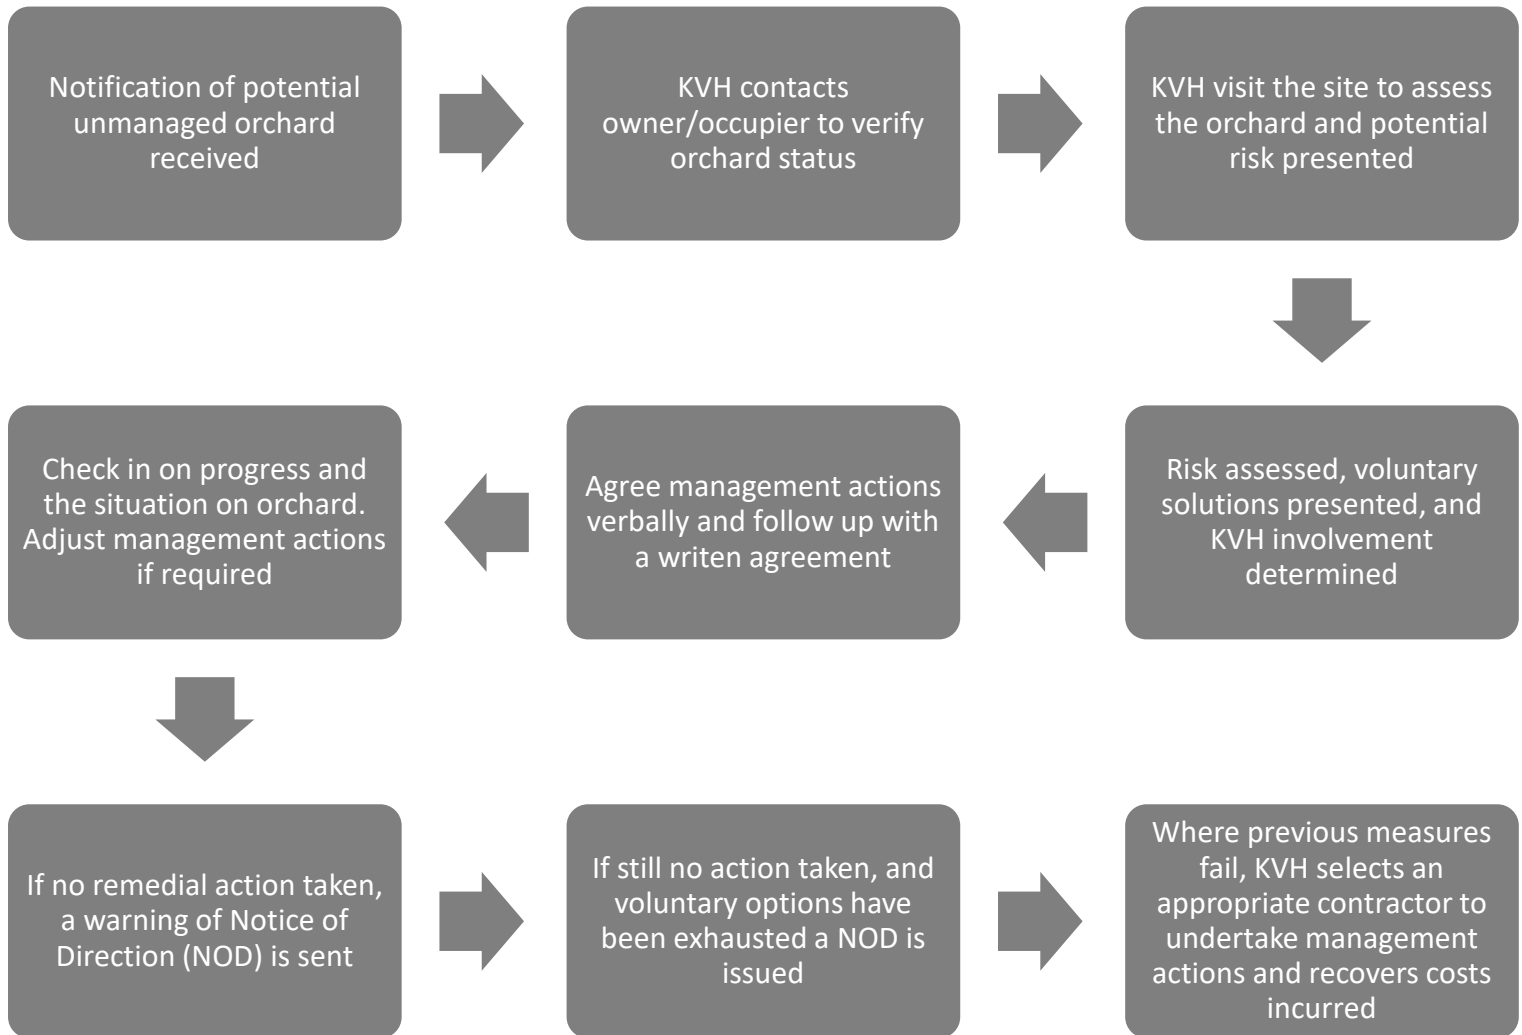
Notification of potential unmanaged orchard received

KVH contacts owner/occupier to verify orchard status

KVH visit the site to assess the orchard and potential risk presented

Risk assessed, voluntary solutions presented, and KVH involvement determined

Agree management actions verbally and follow up with a writen agreement

Check in on progress and the situation on orchard. Adjust management actions if required

If no remedial action taken, a warning of Notice of Direction (NOD) is sent

If still no action taken, and voluntary options have been exhausted a NOD is issued

Where previous measures fail, KVH selects an appropriate contractor to undertake management actions and recovers costs incurred